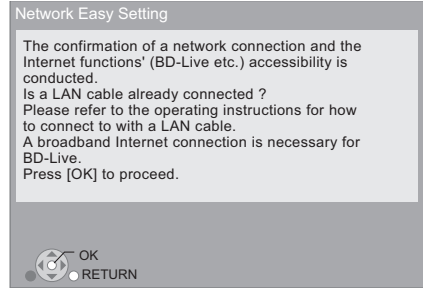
Network Easy Setting

The confirmation of a network connection and the Internet functions' (BD-Live etc.) accessibility is conducted.
Is a LAN cable already connected ?
Please refer to the operating instructions for how to connect to with a LAN cable.
A broadband Internet connection is necessary for BD-Live.
Press [OK] to proceed.

OK
RETURN